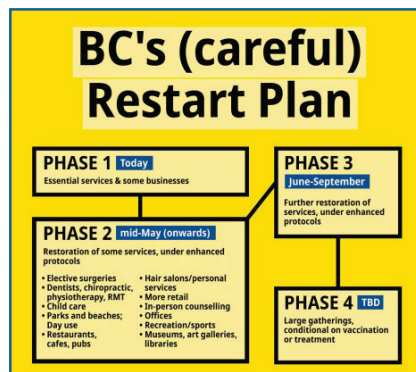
BC's (careful) Restart Plan

PHASE 1 Today
Essential services & some businesses

PHASE 2 mid-May (onwards)
Restoration of some services, under enhanced protocols

• Elective surgeries
• Dentists, chiropractic, physiotherapy, RMT
• Child care
• Parks and beaches; Day use
• Restaurants, cafes, pubs
• Hair salons/personal services
• More retail
• In-person counselling
• Offices
• Recreation/sports
• Museums, art galleries, libraries

PHASE 3 June-September
Further restoration of services, under enhanced protocols

PHASE 4 TBD
Large gatherings, conditional on vaccination or treatment